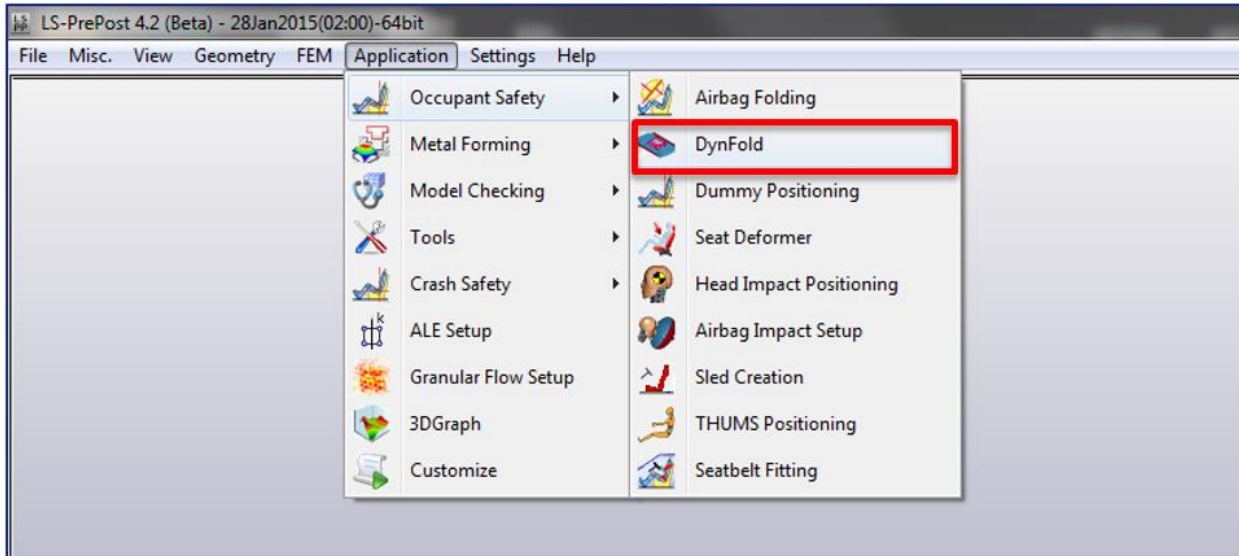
LS-PrePost 4.2 (Beta) - 28Jan2015(02:00)-64bit

File Misc. View Geometry FEM Application Settings Help

Occupant Safety
Metal Forming
Model Checking
Tools
Crash Safety
ALE Setup
Granular Flow Setup
3DGraph
Customize

Airbag Folding
DynFold
Dummy Positioning
Seat Deformer
Head Impact Positioning
Airbag Impact Setup
Sled Creation
THUMS Positioning
Seatbelt Fitting